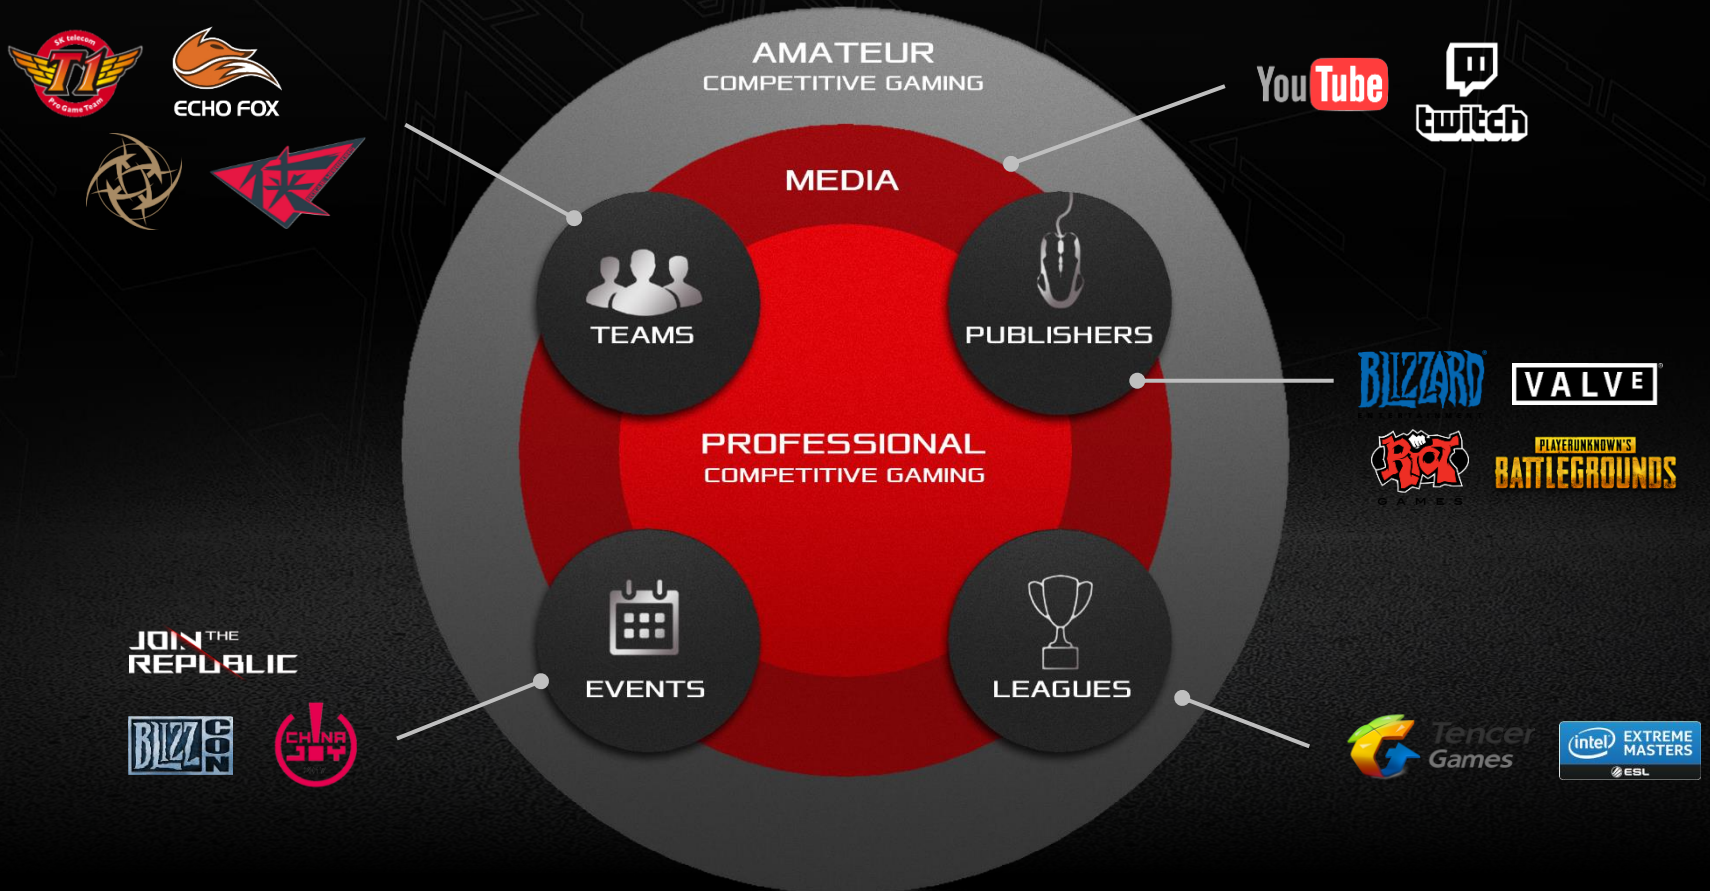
SK telecom T1 Pro Game Team

ECHO FOX

AMATEUR
COMPETITIVE GAMING

YouTube

twitch

MEDIA

TEAMS

PUBLISHERS

BLIZZARD

VALVE

RIOT GAMES

PLAYERUNKNOWN'S BATTLEGROUNDS

PROFESSIONAL
COMPETITIVE GAMING

JOIN THE REPUBLIC

EVENTS

LEAGUES

BLIZZCON

CHINA JOY

Tencent Games

intel EXTREME MASTERS ESL